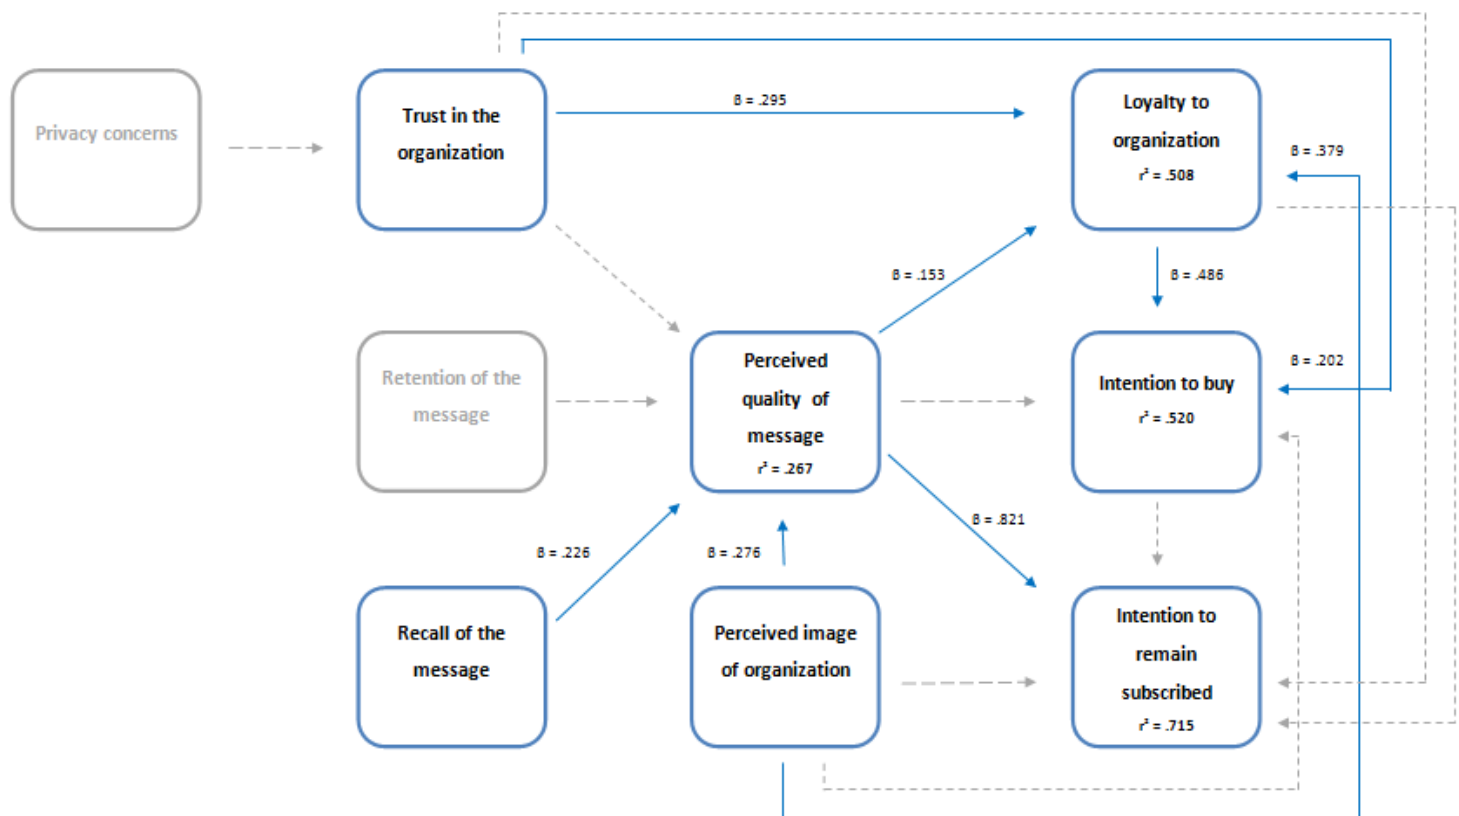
Privacy concerns

Trust in the organization

ß = .295

Loyalty to organization
$r^2$ = .508

ß = .379

ß = .153

ß = .486

Retention of the message

Perceived quality of message
$r^2$ = .267

Intention to buy
$r^2$ = .520

ß = .202

ß = .821

ß = .226

ß = .276

Recall of the message

Perceived image of organization

Intention to remain subscribed
$r^2$ = .715